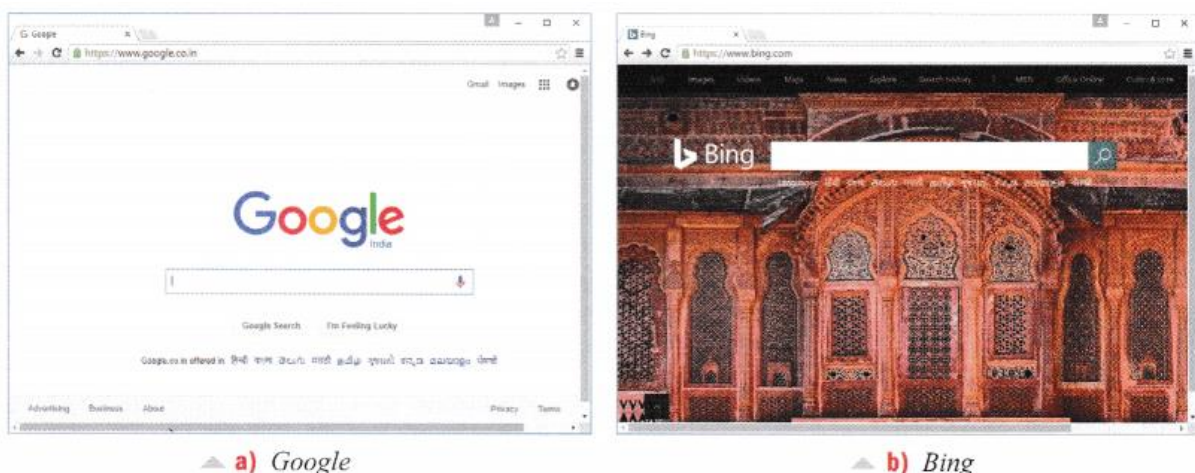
G Google ×

https://www.google.co.in

Gmail Images

Google
India

Google Search I'm Feeling Lucky

Google.co.in offered in: हिन्दी বাংলা తెలుగు मराठी தமிழ் ગુજરાતી ಕನ್ನಡ മലയാളം ਪੰਜਾਬੀ

Advertising Business About

Privacy Terms

a) Google

Bing ×

https://www.bing.com

Images Videos Maps News Explore Search history MSN Office Online

Bing

b) Bing